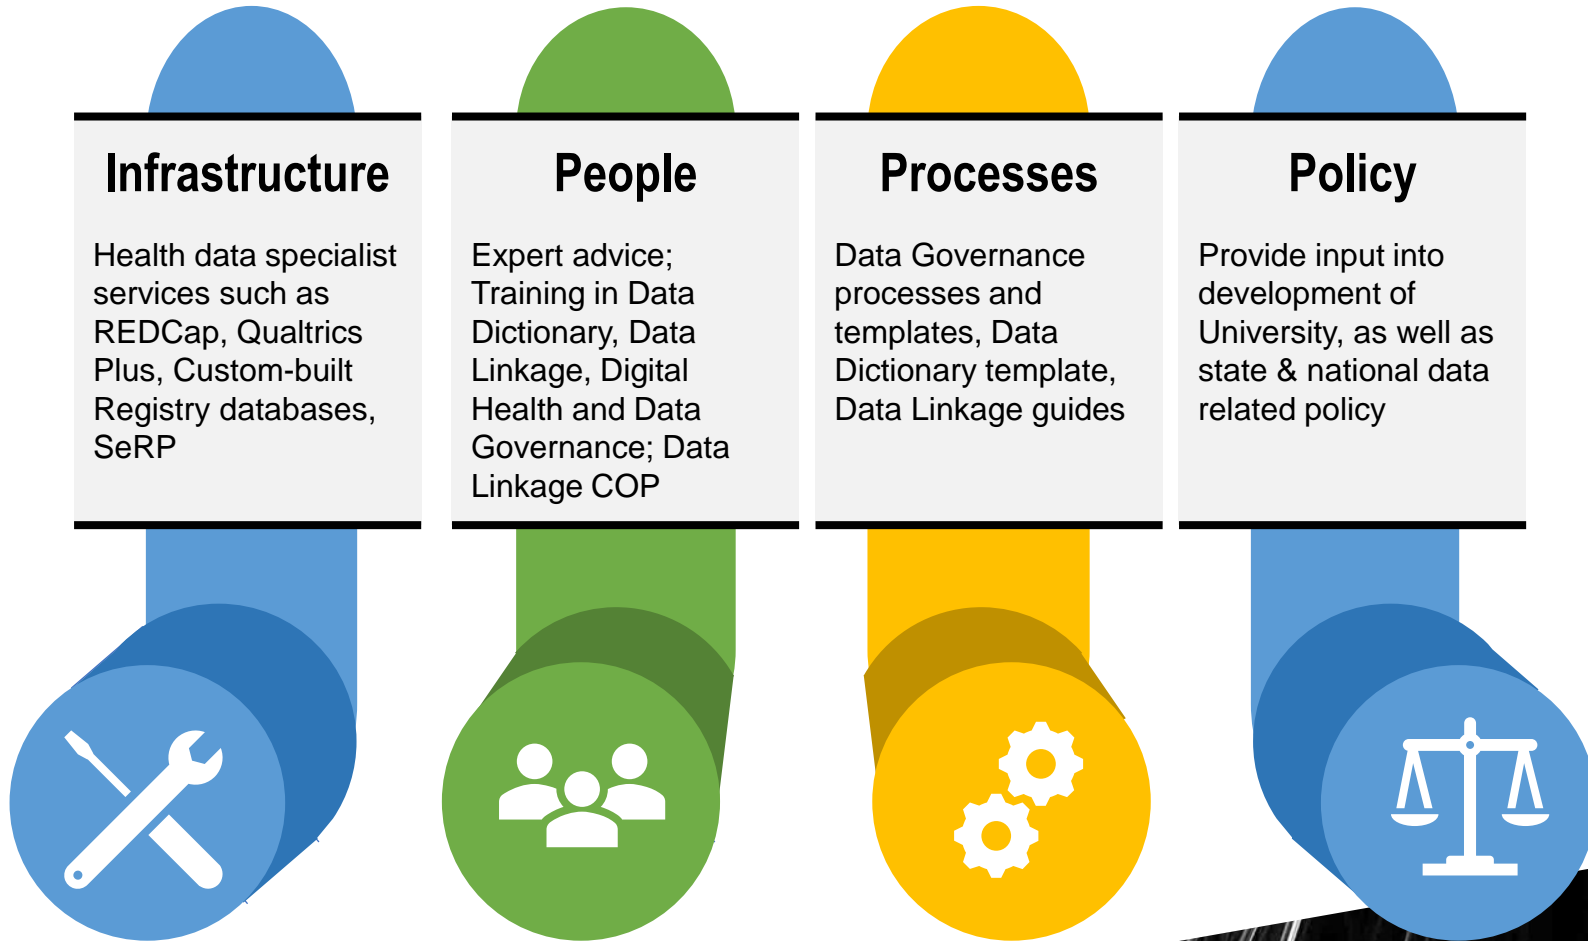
Infrastructure

Health data specialist services such as REDCap, Qualtrics Plus, Custom-built Registry databases, SeRP

People

Expert advice; Training in Data Dictionary, Data Linkage, Digital Health and Data Governance; Data Linkage COP

Processes

Data Governance processes and templates, Data Dictionary template, Data Linkage guides

Policy

Provide input into development of University, as well as state & national data related policy